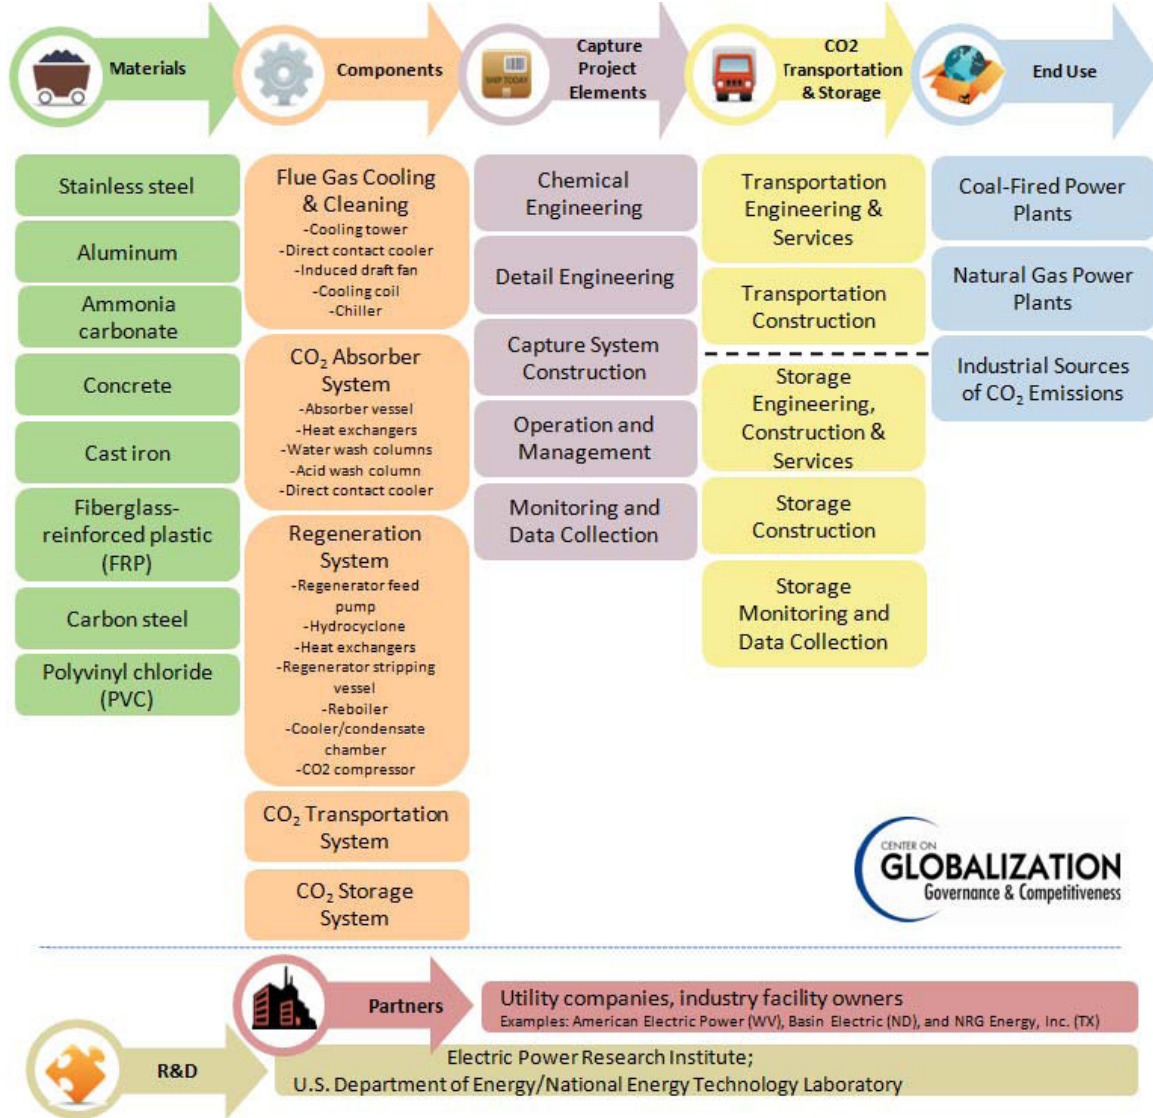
Materials

Components

Capture Project Elements

CO2 Transportation & Storage

End Use

Stainless steel

Aluminum

Ammonia carbonate

Concrete

Cast iron

Fiberglass-reinforced plastic (FRP)

Carbon steel

Polyvinyl chloride (PVC)

Flue Gas Cooling & Cleaning
-Cooling tower
-Direct contact cooler
-Induced draft fan
-Cooling coil
-Chiller

$CO_2$ Absorber System
-Absorber vessel
-Heat exchangers
-Water wash columns
-Acid wash column
-Direct contact cooler

Regeneration System
-Regenerator feed pump
-Hydrocyclone
-Heat exchangers
-Regenerator stripping vessel
-Reboiler
-Cooler/condensate chamber
-CO2 compressor

$CO_2$ Transportation System

$CO_2$ Storage System

Chemical Engineering

Detail Engineering

Capture System Construction

Operation and Management

Monitoring and Data Collection

Transportation Engineering & Services

Transportation Construction

Storage Engineering, Construction & Services

Storage Construction

Storage Monitoring and Data Collection

Coal-Fired Power Plants

Natural Gas Power Plants

Industrial Sources of $CO_2$ Emissions

CENTER ON GLOBALIZATION Governance & Competitiveness

Partners

Utility companies, industry facility owners
Examples: American Electric Power (WV), Basin Electric (ND), and NRG Energy, Inc. (TX)

R&D

Electric Power Research Institute;
U.S. Department of Energy/National Energy Technology Laboratory